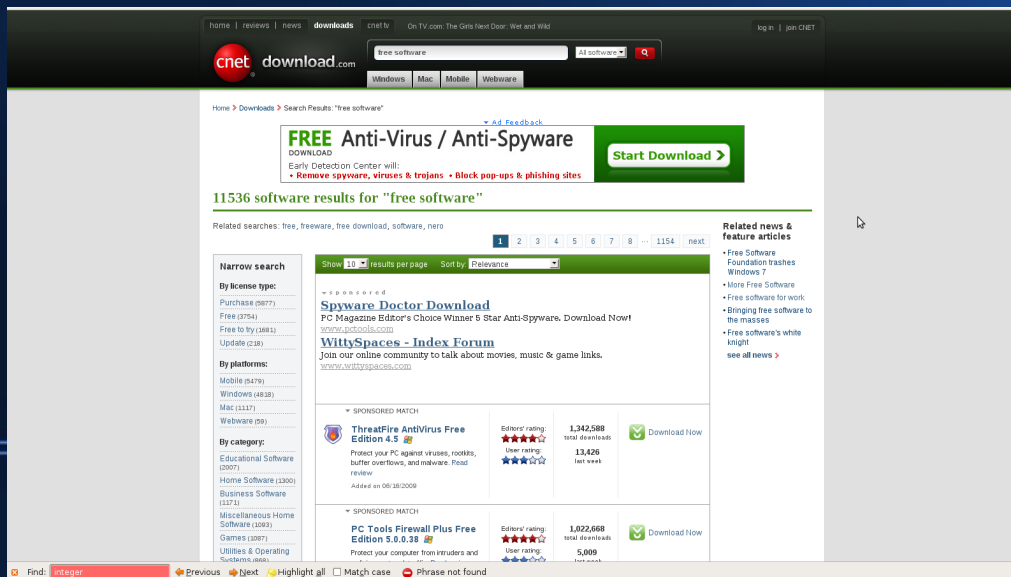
home | reviews | news | downloads | cnet tv

On TV.com: The Girls Next Door: Wet and Wild

log in | join CNET

cnet download.com

free software

All software

Windows | Mac | Mobile | Webware

Home > Downloads > Search Results: "free software"

Ad Feedback

FREE DOWNLOAD Anti-Virus / Anti-Spyware

Early Detection Center will:
• Remove spyware, viruses & trojans • Block pop-ups & phishing sites

Start Download

11536 software results for "free software"

Related searches: free, freeware, free download, software, nero

1 2 3 4 5 6 7 8 ... 1154 next

Narrow search

By license type:
Purchase (5877)
Free (3754)
Free to try (1681)
Update (218)

By platforms:
Mobile (5479)
Windows (4818)
Mac (1117)
Webware (59)

By category:
Educational Software (2007)
Home Software (1300)
Business Software (1171)
Miscellaneous Home Software (1093)
Games (1087)
Utilities & Operating Systems (868)

Show 10 results per page Sort by: Relevance

sponsored

Spyware Doctor Download
PC Magazine Editor's Choice Winner 5 Star Anti-Spyware. Download Now!
www.pctools.com

WittySpaces - Index Forum
Join our online community to talk about movies, music & game links.
www.wittyspaces.com

SPONSORED MATCH

ThreatFire AntiVirus Free Edition 4.5
Protect your PC against viruses, rootkits, buffer overflows, and malware. Read review
Added on 06/18/2009

Editors' rating:
User rating:

1,342,588 total downloads
13,426 last week

Download Now

SPONSORED MATCH

PC Tools Firewall Plus Free Edition 5.0.0.38
Protect your computer from intruders and

Editors' rating:
User rating:

1,022,668 total downloads
5,009 last week

Download Now

Related news & feature articles

• Free Software Foundation trashes Windows 7
• More Free Software
• Free software for work
• Bringing free software to the masses
• Free software's white knight

see all news >

Find: integer  Previous  Next  Highlight all  Match case  Phrase not found